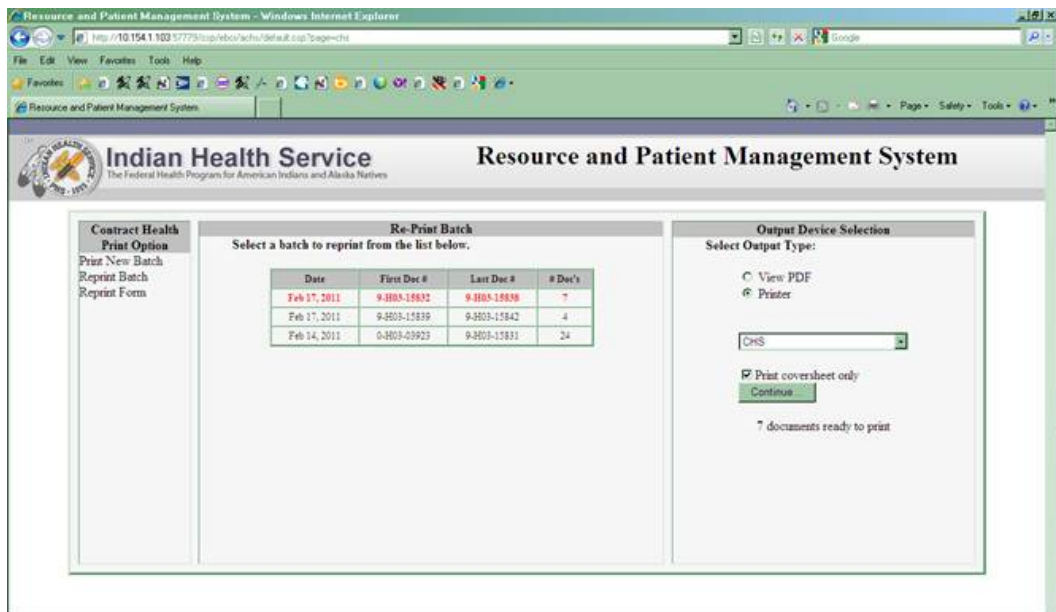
Resource and Patient Management System - Windows Internet Explorer

http://10.154.1.103:57775/csp/ebci/achs/default.csp?page=chs

Google

File Edit View Favorites Tools Help

Favorites

Resource and Patient Management System

Page Safety Tools

Indian Health Service
The Federal Health Program for American Indians and Alaska Natives

Resource and Patient Management System

Contract Health Print Option
Print New Batch
Reprint Batch
Reprint Form

Re-Print Batch
Select a batch to reprint from the list below.

| Date | First Doc # | Last Doc # | # Doc's |
|---|---|---|---|
| Feb 17, 2011 | 9-H03-15832 | 9-H03-15838 | 7 |
| Feb 17, 2011 | 9-H03-15839 | 9-H03-15842 | 4 |
| Feb 14, 2011 | 0-H03-03923 | 9-H03-15831 | 24 |

Output Device Selection
Select Output Type:

View PDF
Printer

CHS

Print coversheet only
Continue

7 documents ready to print